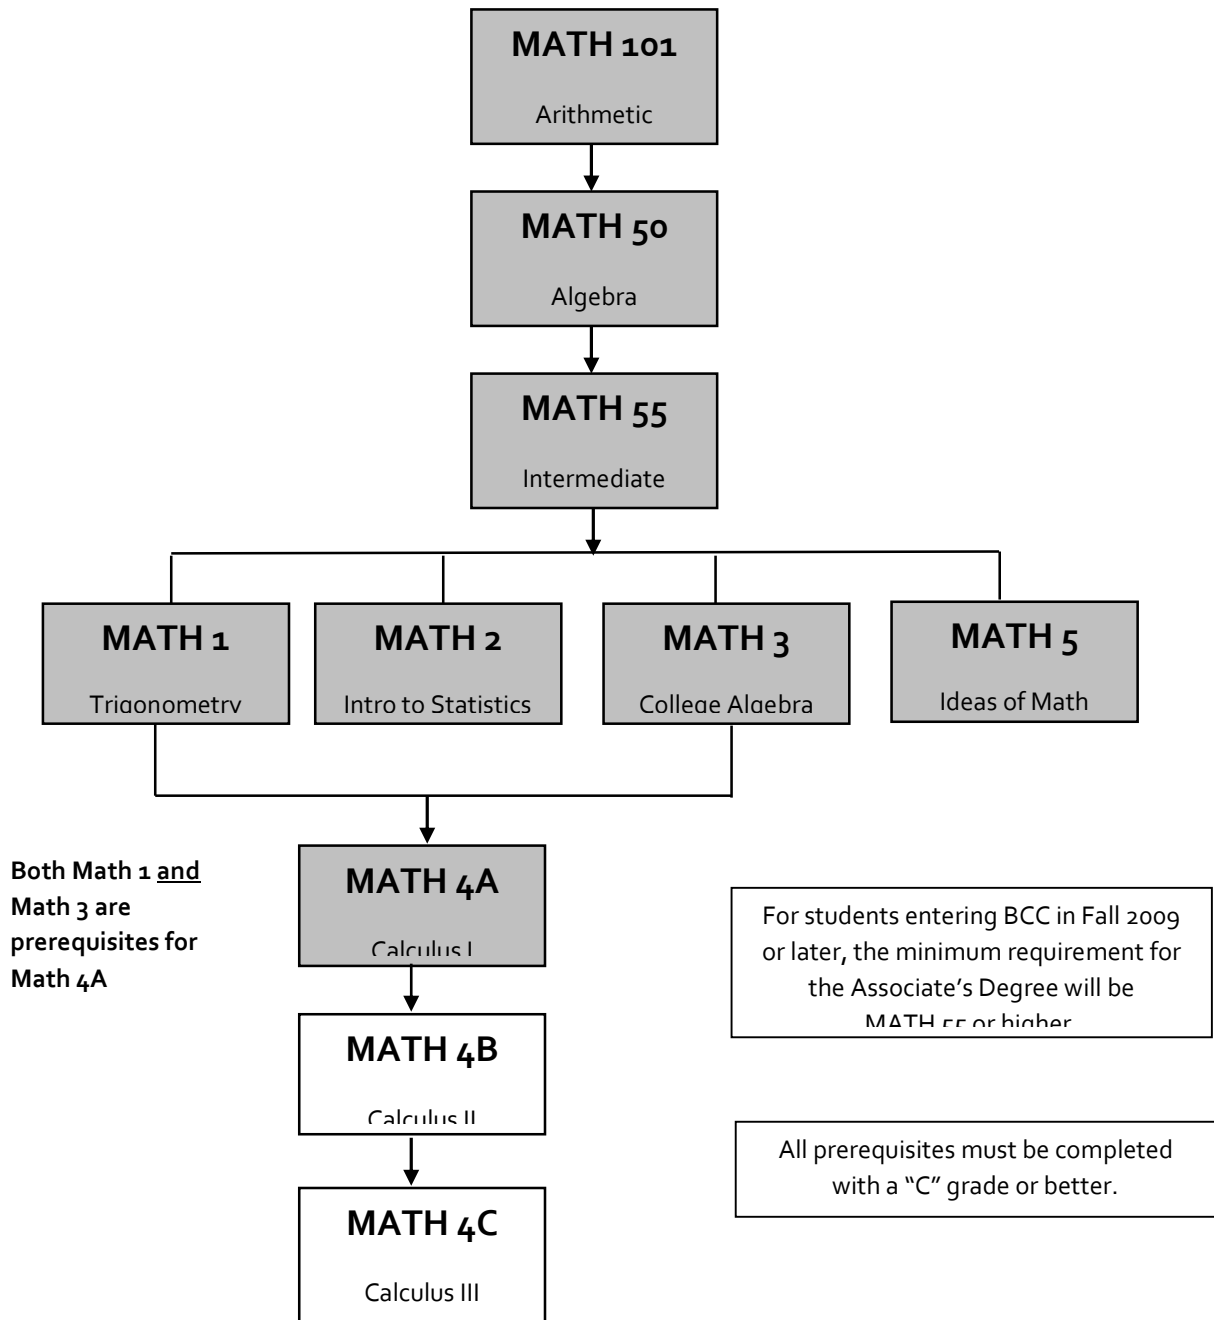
MATH 101

Arithmetic

MATH 50

Algebra

MATH 55

Intermediate

MATH 1

Trigonometry

MATH 2

Intro to Statistics

MATH 3

College Algebra

MATH 5

Ideas of Math

Both Math 1 and Math 3 are prerequisites for Math 4A

MATH 4A

Calculus I

MATH 4B

Calculus II

MATH 4C

Calculus III

For students entering BCC in Fall 2009 or later, the minimum requirement for the Associate's Degree will be MATH 55 or higher

All prerequisites must be completed with a "C" grade or better.